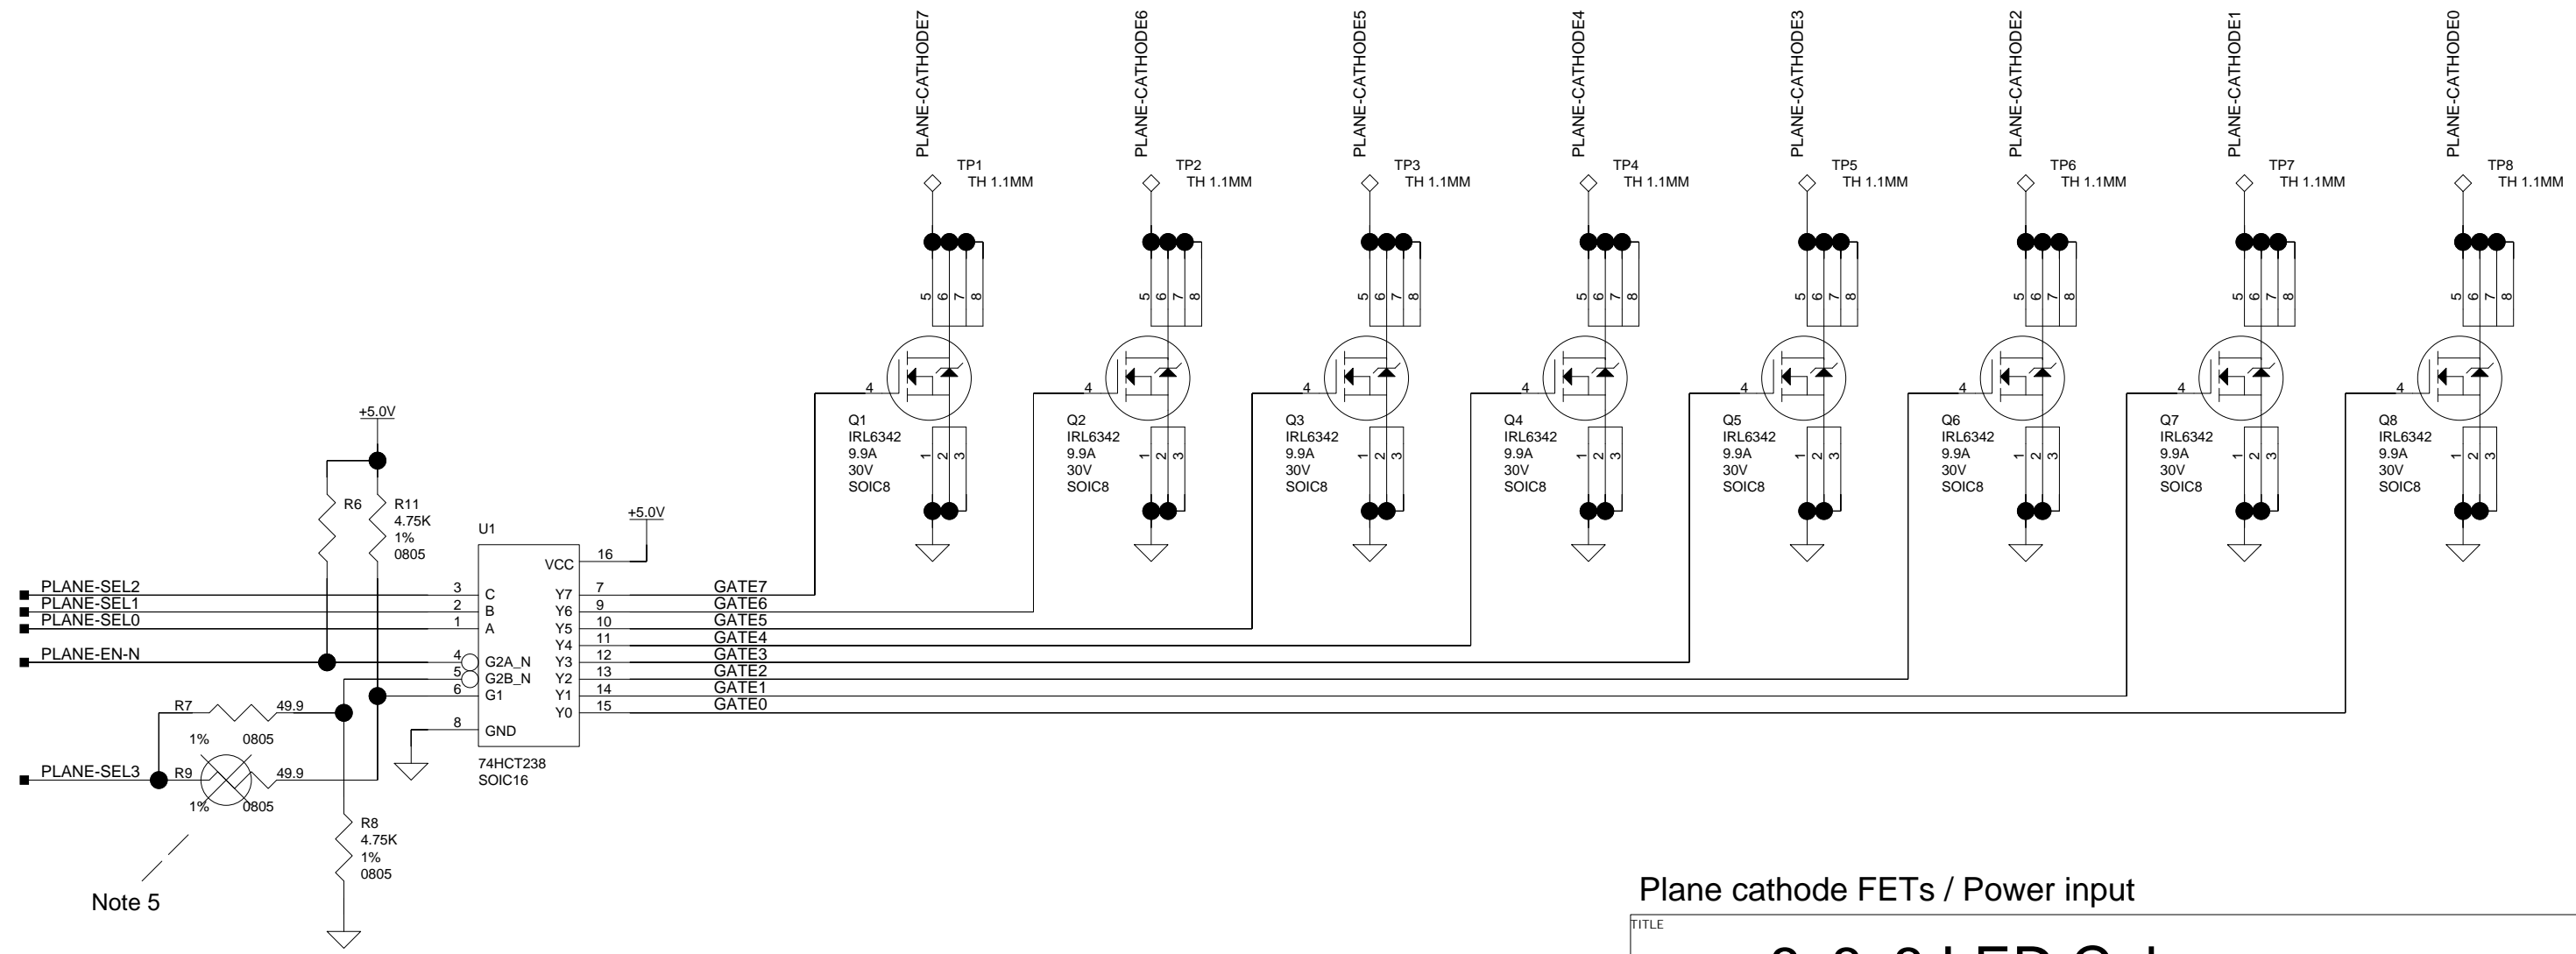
PLANE-CATHODE7
PLANE-CATHODE6
PLANE-CATHODE5
PLANE-CATHODE4
PLANE-CATHODE3
PLANE-CATHODE2
PLANE-CATHODE1
PLANE-CATHODE0

TP1 TH 1.1MM
TP2 TH 1.1MM
TP3 TH 1.1MM
TP4 TH 1.1MM
TP5 TH 1.1MM
TP6 TH 1.1MM
TP7 TH 1.1MM
TP8 TH 1.1MM

5 6 7 8
4
1 2 3

Q1 IRL6342 9.9A 30V SOIC8
Q2 IRL6342 9.9A 30V SOIC8
Q3 IRL6342 9.9A 30V SOIC8
Q4 IRL6342 9.9A 30V SOIC8
Q5 IRL6342 9.9A 30V SOIC8
Q6 IRL6342 9.9A 30V SOIC8
Q7 IRL6342 9.9A 30V SOIC8
Q8 IRL6342 9.9A 30V SOIC8

+5.0V
R6
R11 4.75K 1% 0805
U1
+5.0V
VCC 16
PLANE-SEL2 3 C
PLANE-SEL1 2 B
PLANE-SEL0 1 A
PLANE-EN-N 4 G2A_N
5 G2B_N
6 G1
8 GND
Y7 7 GATE7
Y6 9 GATE6
Y5 10 GATE5
Y4 11 GATE4
Y3 12 GATE3
Y2 13 GATE2
Y1 14 GATE1
Y0 15 GATE0
R7 49.9
1% 0805
PLANE-SEL3 R9 49.9
1% 0805
74HCT238
SOIC16
R8 4.75K 1% 0805
Note 5

Plane cathode FETs / Power input
TITLE